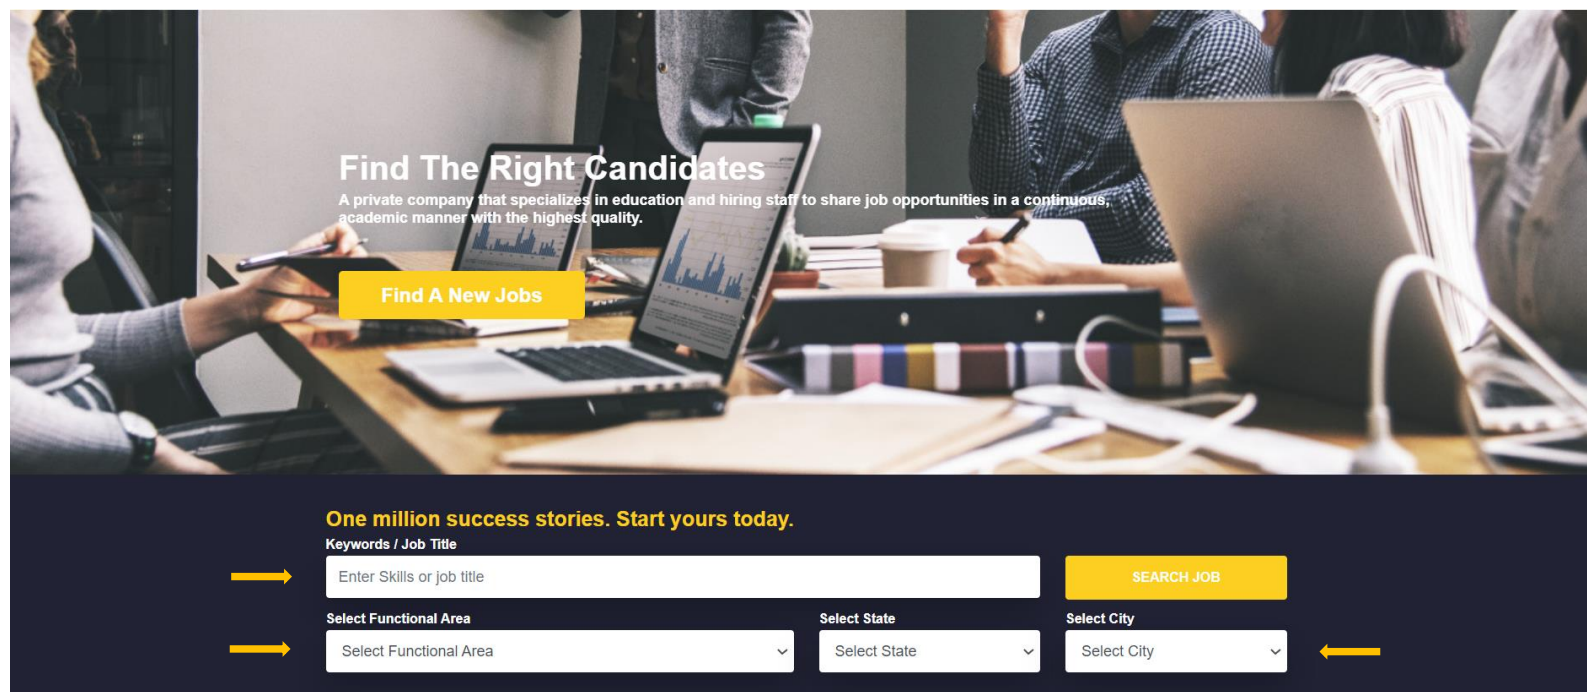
Find The Right Candidates

A private company that specializes in education and hiring staff to share job opportunities in a continuous, academic manner with the highest quality.

Find A New Jobs

One million success stories. Start yours today.

Keywords / Job Title

Enter Skills or job title

SEARCH JOB

Select Functional Area

Select Functional Area

Select State

Select State

Select City

Select City